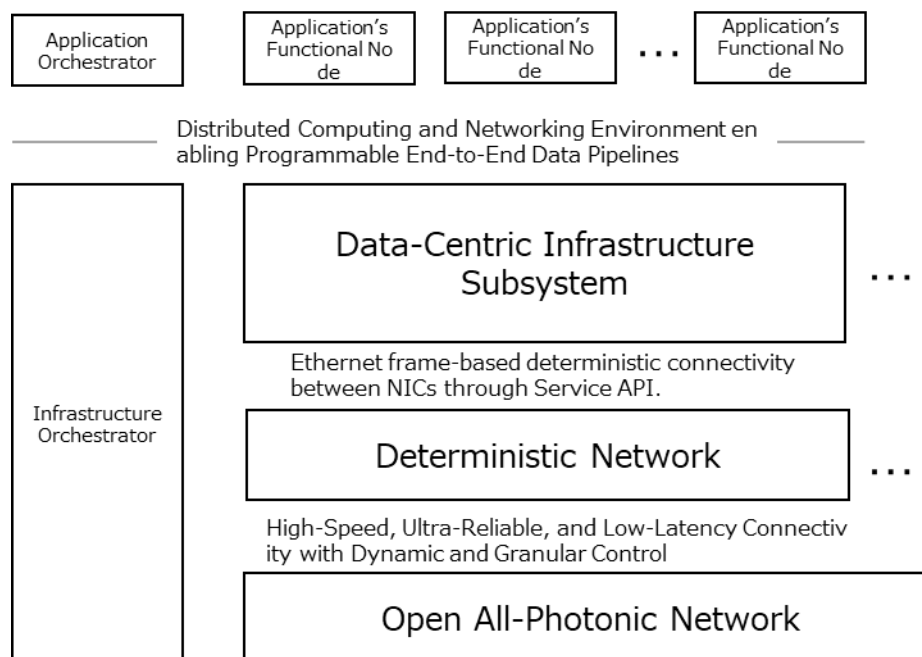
Application Orchestrator

Application's Functional No de

Application's Functional No de

...

Application's Functional No de

Distributed Computing and Networking Environment en abling Programmable End-to-End Data Pipelines

Infrastructure Orchestrator

Data-Centric Infrastructure Subsystem

...

Ethernet frame-based deterministic connectivity between NICs through Service API.

Deterministic Network

...

High-Speed, Ultra-Reliable, and Low-Latency Connectiv ity with Dynamic and Granular Control

Open All-Photonic Network